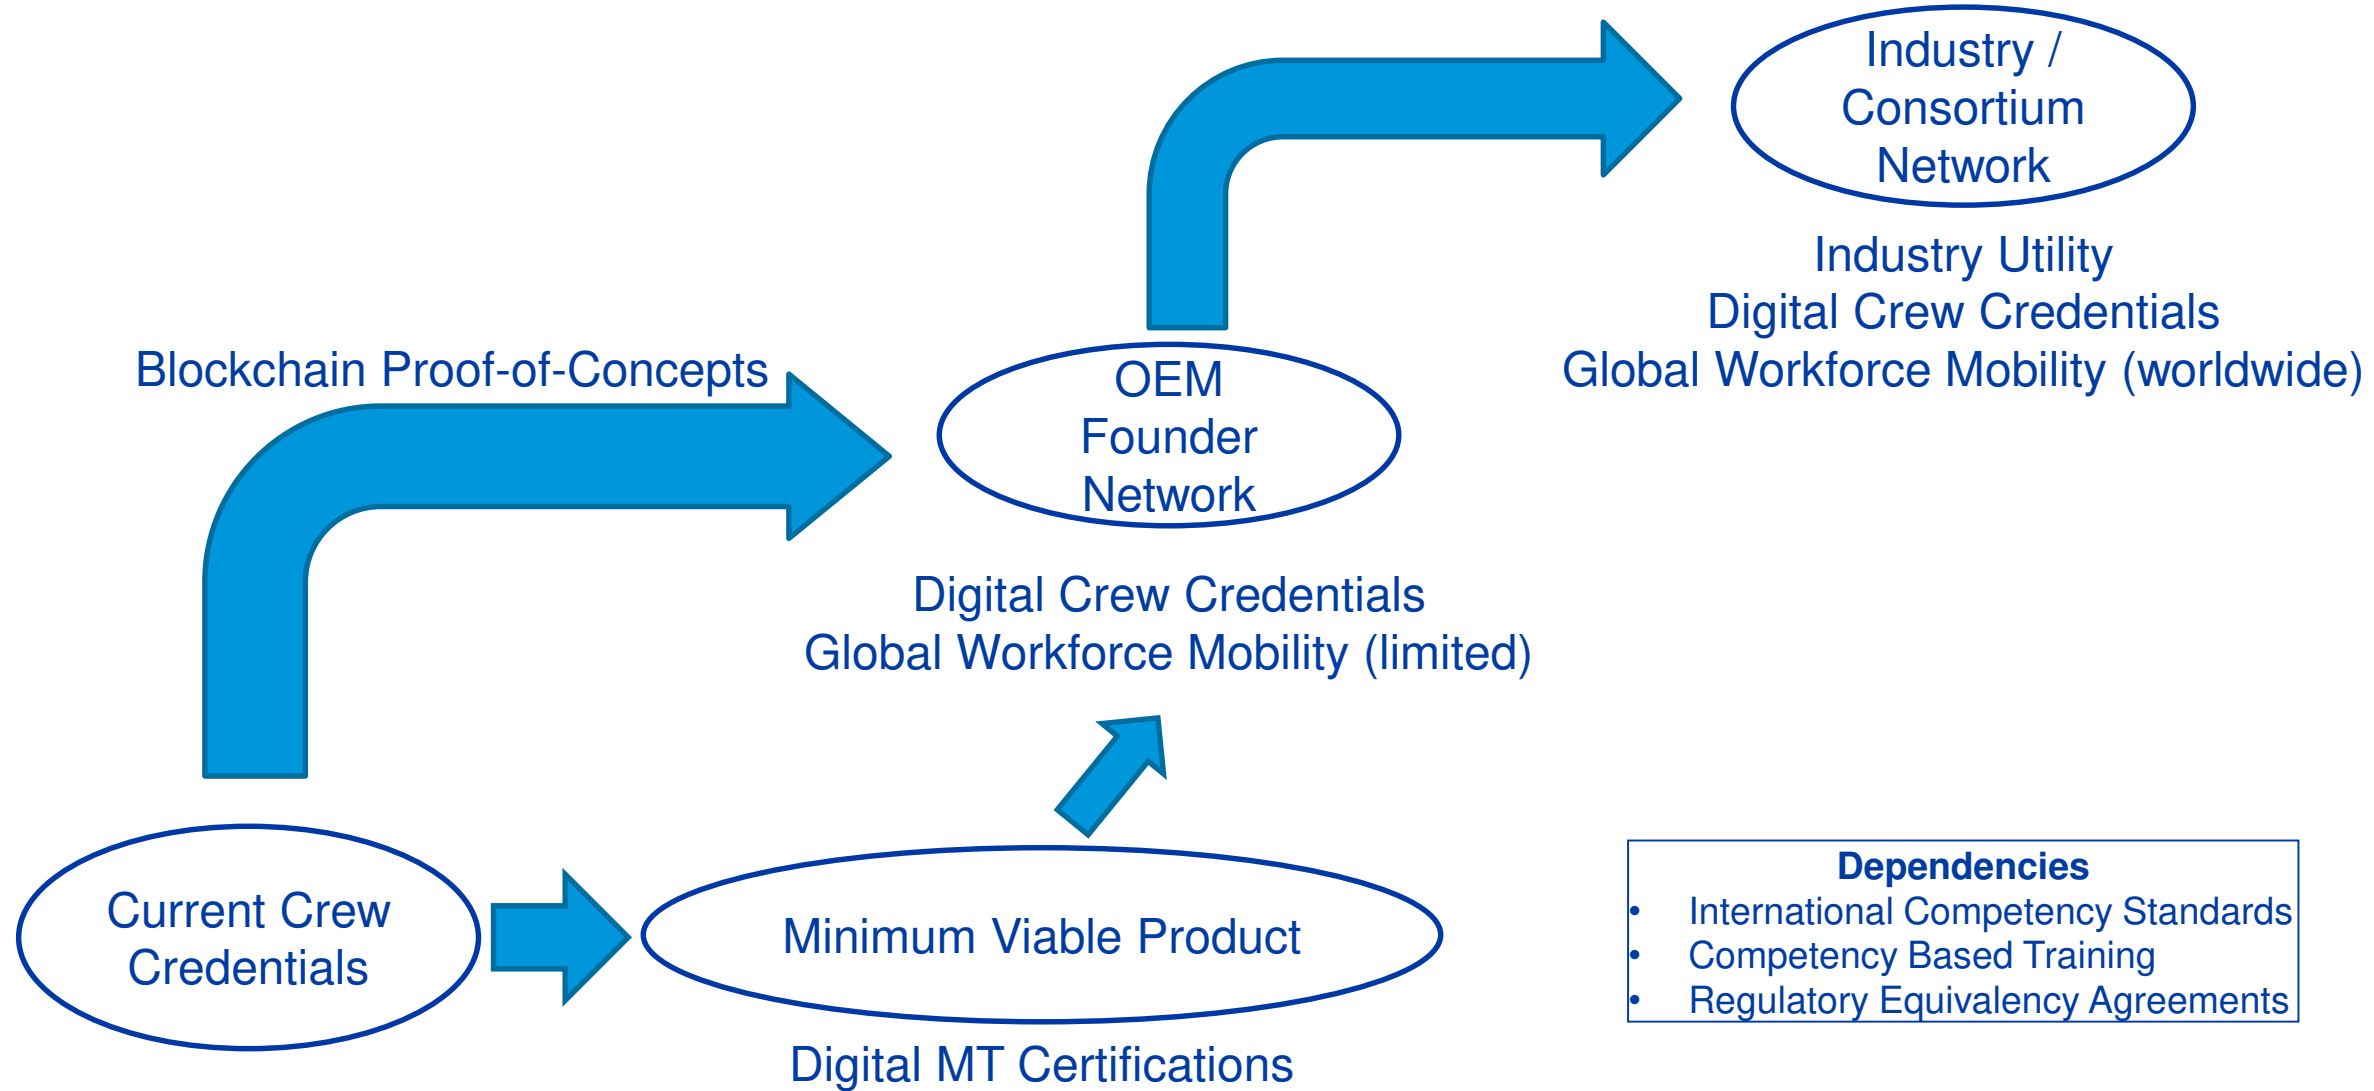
Industry / Consortium Network

Industry Utility
Digital Crew Credentials
Global Workforce Mobility (worldwide)

Blockchain Proof-of-Concepts

OEM Founder Network

Digital Crew Credentials
Global Workforce Mobility (limited)

Current Crew Credentials

Minimum Viable Product

Digital MT Certifications

**Dependencies**
- International Competency Standards
- Competency Based Training
- Regulatory Equivalency Agreements